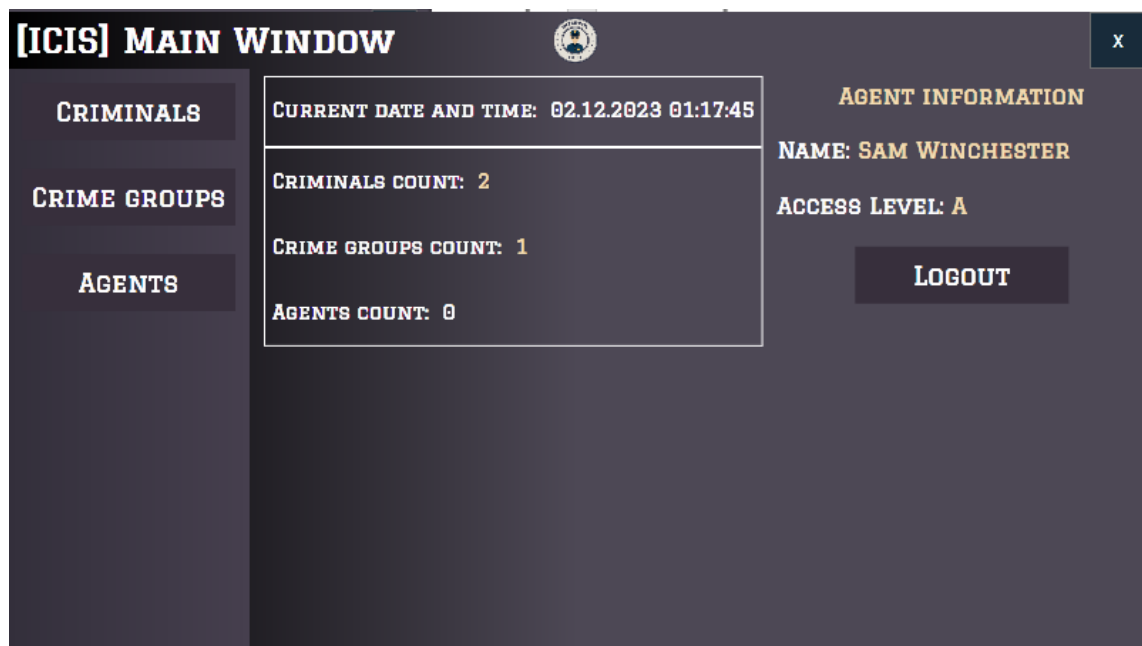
[ICIS] Main Window

x

Criminals

Crime groups

Agents

Current date and time: 02.12.2023 01:17:45

Criminals count: 2

Crime groups count: 1

Agents count: 0

Agent information

Name: Sam Winchester

Access Level: A

Logout